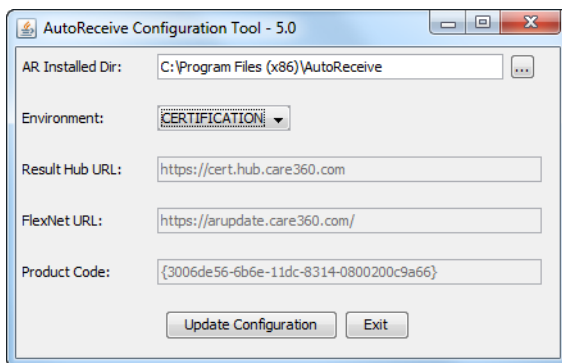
AutoReceive Configuration Tool - 5.0

AR Installed Dir: C:\Program Files (x86)\AutoReceive ...

Environment: CERTIFICATION

Result Hub URL: https://cert.hub.care360.com

FlexNet URL: https://arupdate.care360.com/

Product Code: {3006de56-6b6e-11dc-8314-0800200c9a66}

Update Configuration Exit